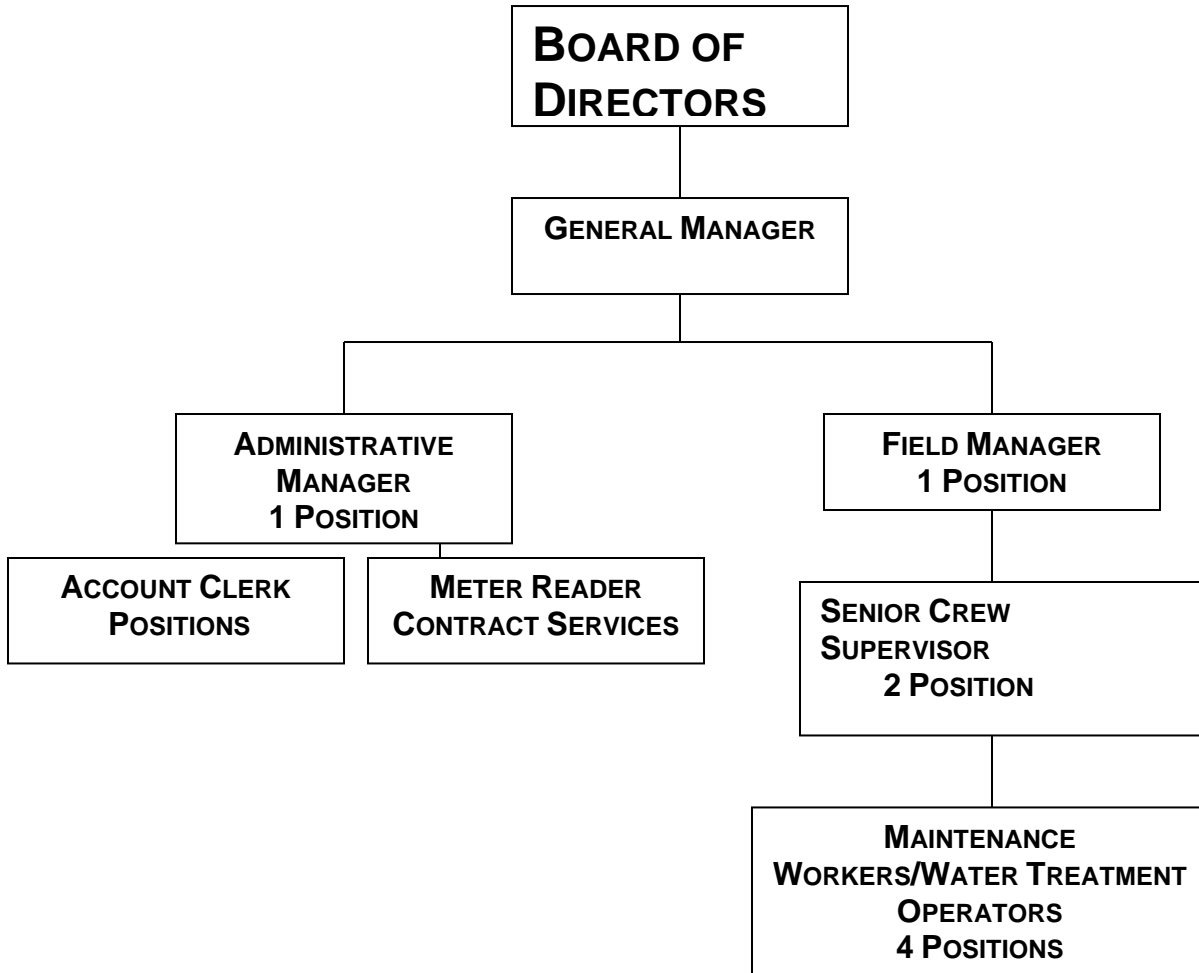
BOARD OF DIRECTORS

GENERAL MANAGER

ADMINISTRATIVE MANAGER
1 POSITION

FIELD MANAGER
1 POSITION

ACCOUNT CLERK POSITIONS

METER READER CONTRACT SERVICES

SENIOR CREW SUPERVISOR
2 POSITION

MAINTENANCE WORKERS/WATER TREATMENT OPERATORS
4 POSITIONS